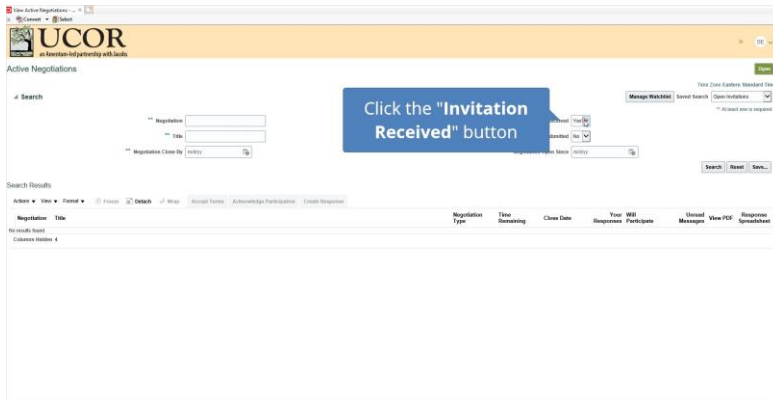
View Active Negotiations - ...
Convert Select

UCOR
an Amentum-led partnership with Jacobs

Active Negotiations

Open

Time Zone Eastern Standard Tim

Search

Manage Watchlist Saved Search Open Invitations

** At least one is required

Click the "Invitation Received" button

** Negotiation

** Title

** Negotiation Close By mm/yy

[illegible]ceived Yes

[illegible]bmitted No

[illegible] Open Since mm/yy

Search Reset Save...

Search Results

Actions View Format Freeze Detach Wrap Accept Terms Acknowledge Participation Create Response

| Negotiation | Title | Negotiation Type | Time Remaining | Close Date | Your Responses | Will Participate | Unread Messages | View PDF | Response Spreadsheet |
|---|---|---|---|---|---|---|---|---|---|
| No results found. | | | | | | | | | |

Columns Hidden 4